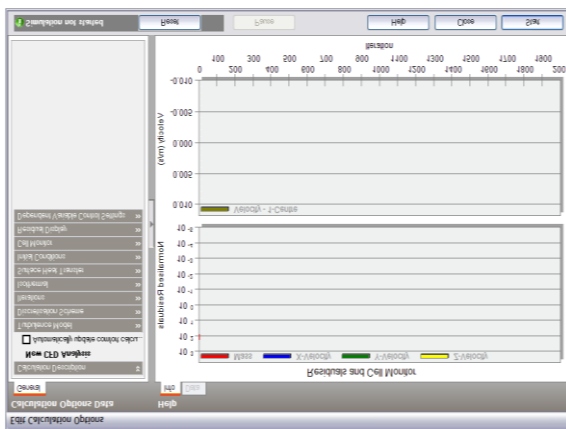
Simulation not started
Reset
Pause
Help
Close
Start

Iteration
100 300 500 700 900 1100 1300 1500 1700 1900
0 200 400 600 800 1000 1200 1400 1600 1800 200

-0.040
-0.002
0.000
0.002
0.040
Velocity (m/s)
Velocity - Y-Centre

$10^{-8}$
$10^{-6}$
$10^{-5}$
$10^{-4}$
$10^{-3}$
$10^{-2}$
$10^{-1}$
$10^{0}$
Normalised Residuals
Mass
X-Velocity
Y-Velocity
Z-Velocity
Residuals and Cell Monitor

Dependent Variable Control Settings
Residual Display
Cell Monitor
Initial Conditions
Surface Heat Transfer
Enthalpy
Iterations
Discretisation Scheme
Turbulence Model
Automatically update control calcs.
New CFD Analysis
Calculation Description

General
Calculation Options Data

Info
Data
Help

Edit Calculation Options